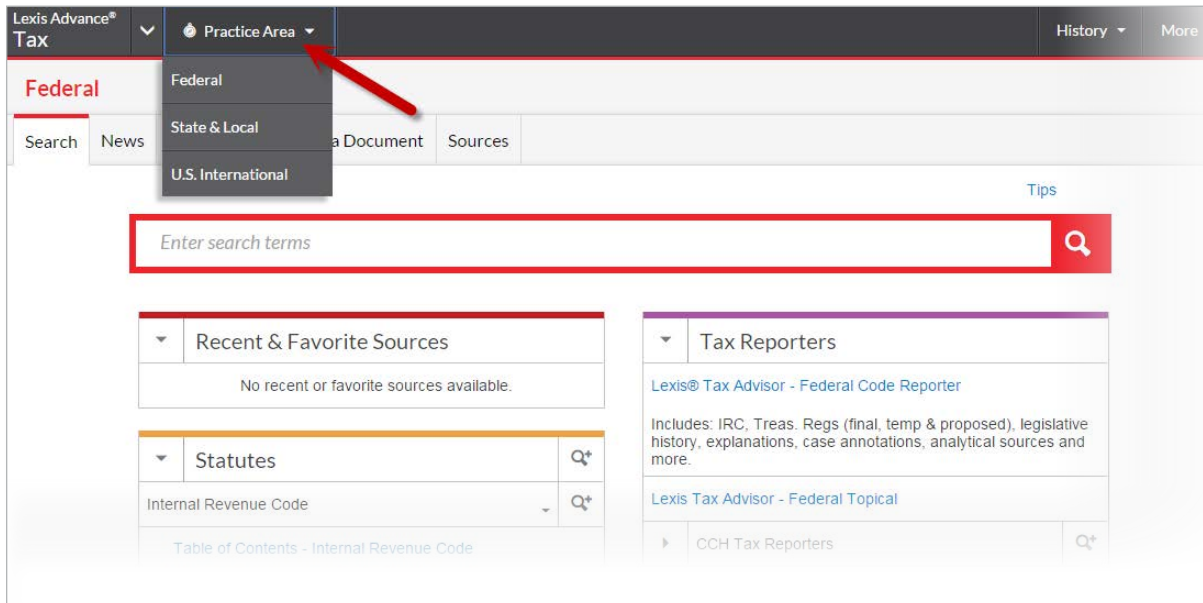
Lexis Advance®
Tax

Practice Area

History

More

Federal

Federal

State & Local

U.S. International

Search News a Document Sources

Tips

Enter search terms

Recent & Favorite Sources

No recent or favorite sources available.

Statutes

Internal Revenue Code

Table of Contents - Internal Revenue Code

Tax Reporters

Lexis® Tax Advisor - Federal Code Reporter

Includes: IRC, Treas. Regs (final, temp & proposed), legislative history, explanations, case annotations, analytical sources and more.

Lexis Tax Advisor - Federal Topical

CCH Tax Reporters